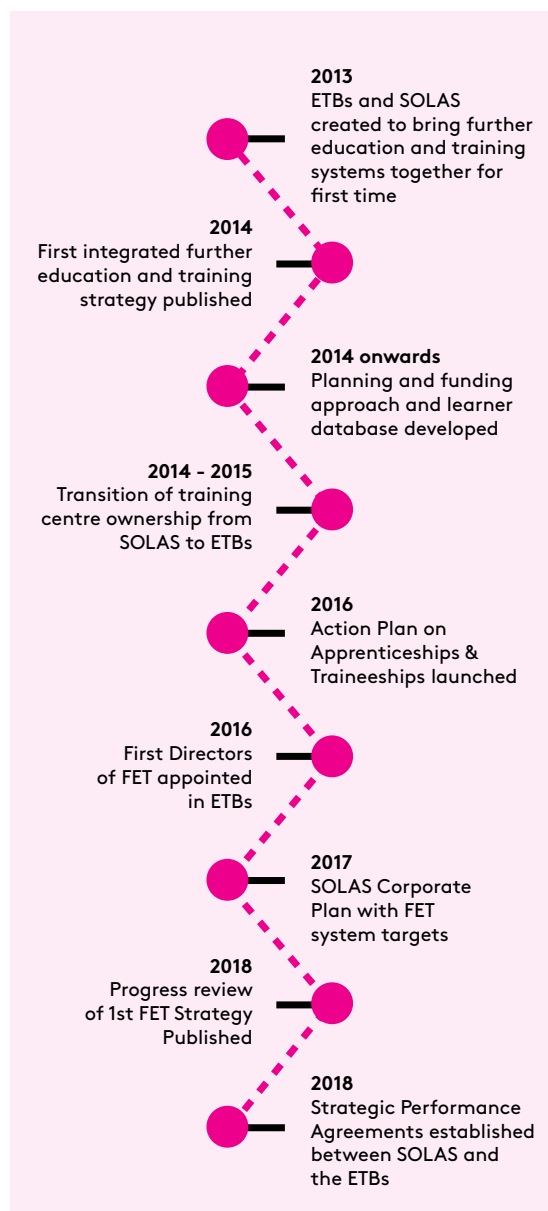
2013
ETBs and SOLAS created to bring further education and training systems together for first time

2014
First integrated further education and training strategy published

2014 onwards
Planning and funding approach and learner database developed

2014 - 2015
Transition of training centre ownership from SOLAS to ETBs

2016
Action Plan on Apprenticeships & Traineeships launched

2016
First Directors of FET appointed in ETBs

2017
SOLAS Corporate Plan with FET system targets

2018
Progress review of 1st FET Strategy Published

2018
Strategic Performance Agreements established between SOLAS and the ETBs